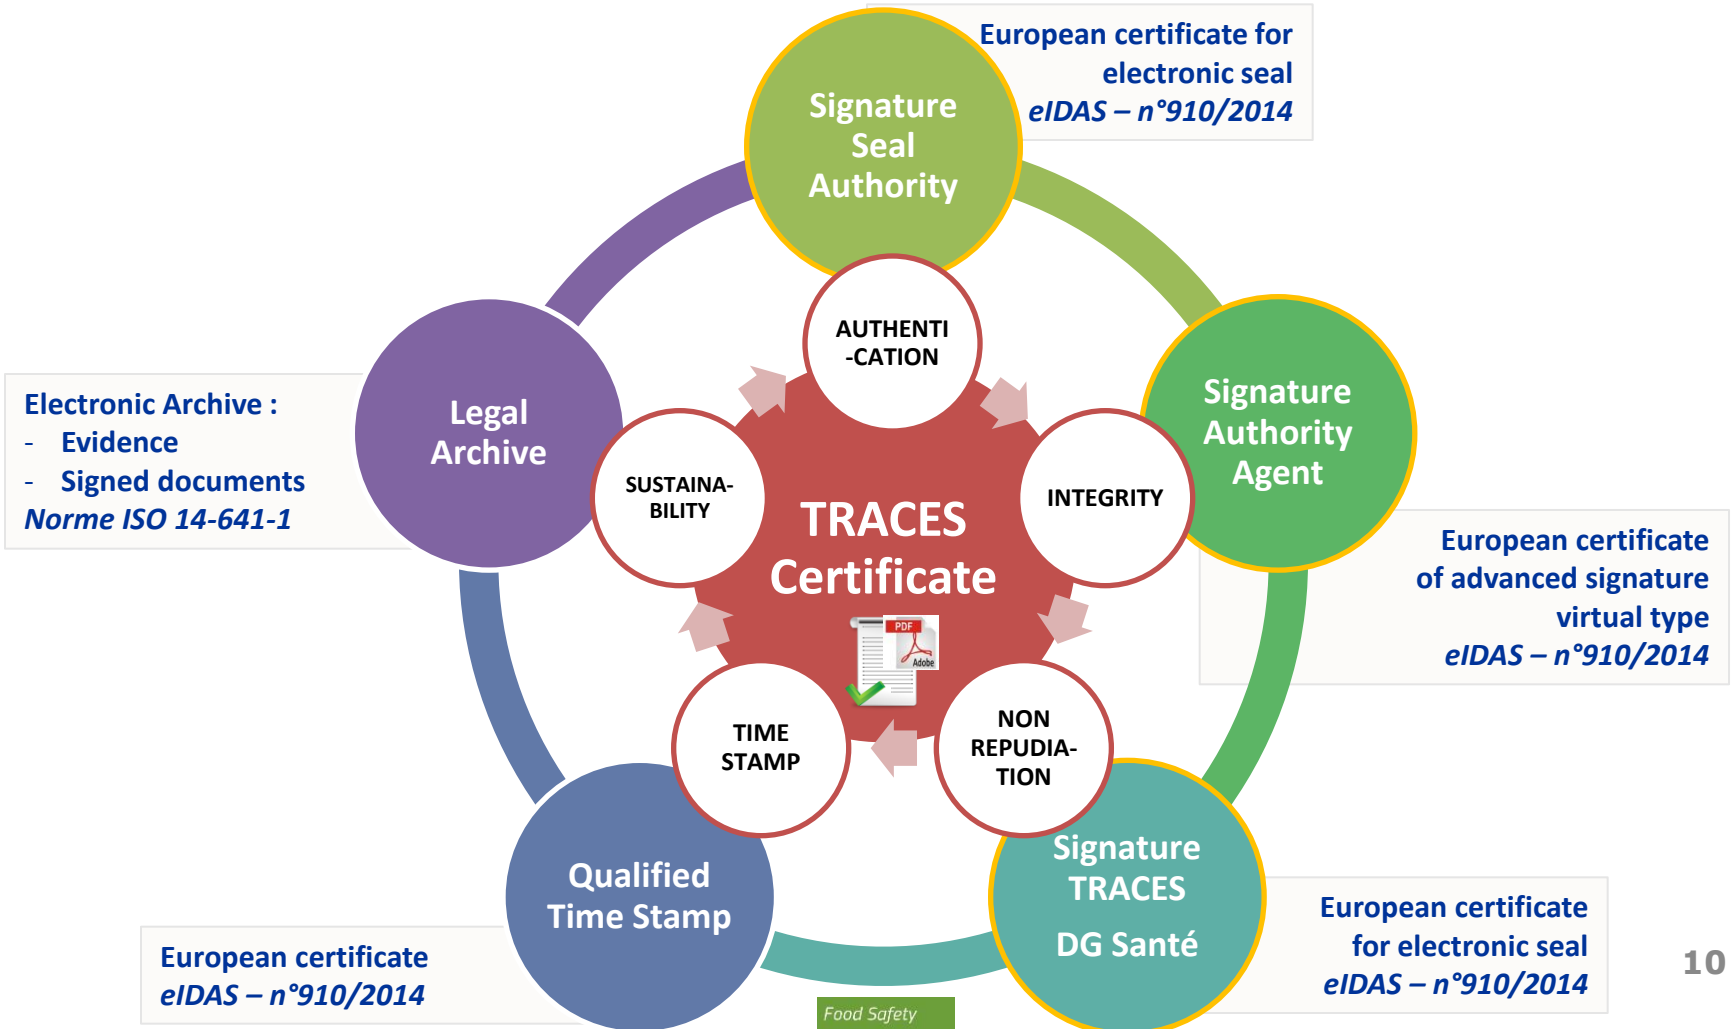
European certificate for electronic seal
eIDAS – n°910/2014

Signature Seal Authority

Electronic Archive :
- Evidence
- Signed documents
Norme ISO 14-641-1

Legal Archive

AUTHENTI-CATION

SUSTAINA-BILITY

INTEGRITY

TRACES Certificate

PDF
Adobe

Signature Authority Agent

European certificate of advanced signature virtual type
eIDAS – n°910/2014

TIME STAMP

NON REPUDIA-TION

Qualified Time Stamp

Signature TRACES
DG Santé

European certificate
eIDAS – n°910/2014

European certificate for electronic seal
eIDAS – n°910/2014

Food Safety

10